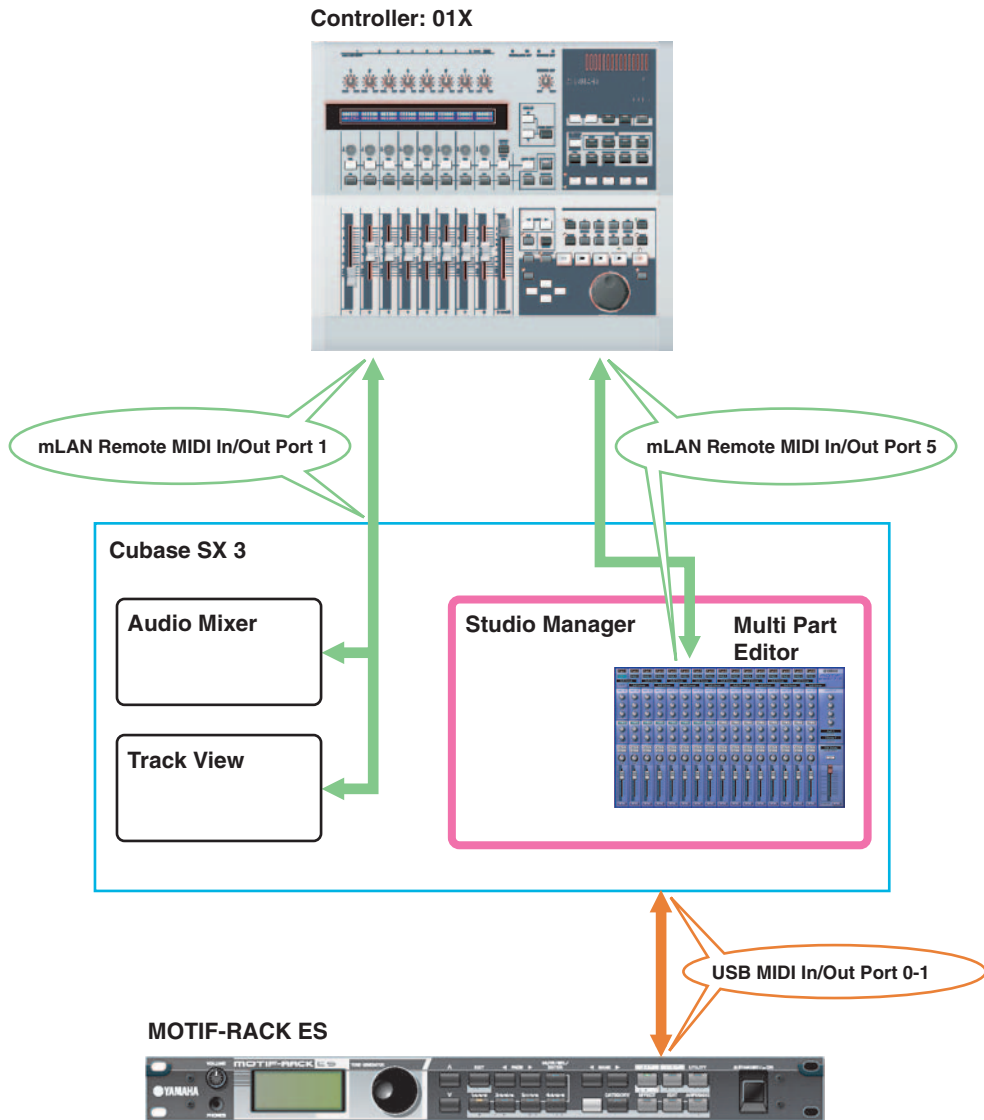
Controller: 01X

mLAN Remote MIDI In/Out Port 1

mLAN Remote MIDI In/Out Port 5

Cubase SX 3

Audio Mixer

Track View

Studio Manager

Multi Part Editor

USB MIDI In/Out Port 0-1

MOTIF-RACK ES

YAMAHA

MOTIF-RACK ES